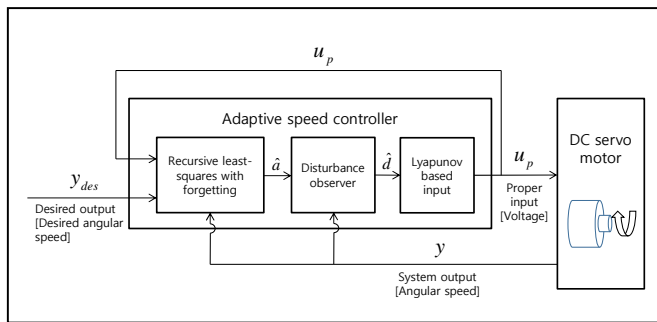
$u_p$

Adaptive speed controller

$y_{des}$

Desired output [Desired angular speed]

Recursive least-squares with forgetting

$\hat{a}$

Disturbance observer

$\hat{d}$

Lyapunov based input

$u_p$

Proper input [Voltage]

DC servo motor

$y$

System output [Angular speed]